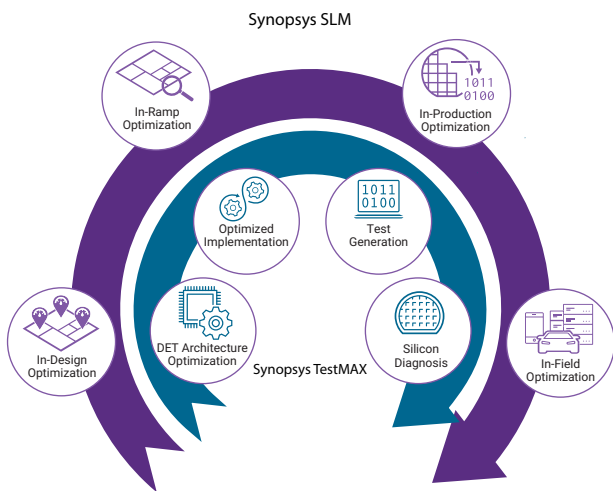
Synopsys SLM

In-Ramp Optimization

1011
0100

In-Production Optimization

Optimized Implementation

1011
0100

Test Generation

In-Design Optimization

DET Architecture Optimization

Synopsys TestMAX

Silicon Diagnosis

In-Field Optimization